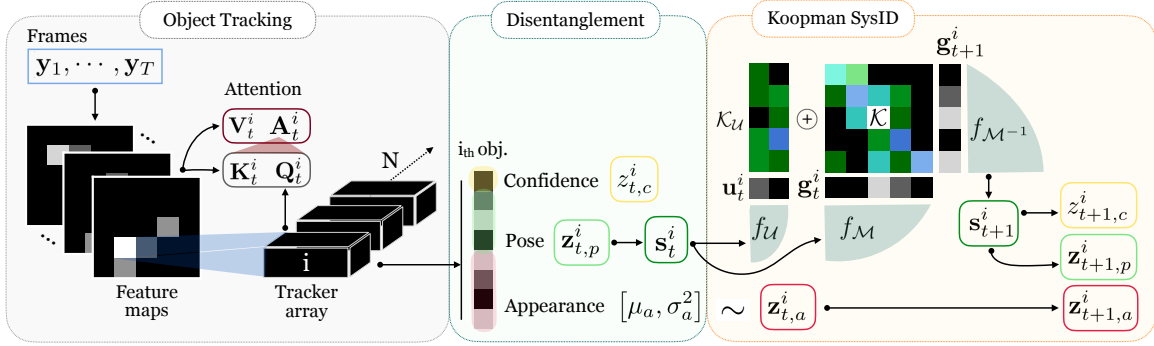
Object Tracking

Disentanglement

Koopman SysID

Frames

$\mathbf{y}_1, \cdots, \mathbf{y}_T$

Attention

$\mathbf{V}_t^i$ $\mathbf{A}_t^i$

$\mathbf{K}_t^i$ $\mathbf{Q}_t^i$

N

i

Feature maps

Tracker array

$\mathrm{i_{th}}$ obj.

Confidence $z_{t,c}^i$

Pose $\mathbf{z}_{t,p}^i$ $\mathbf{s}_t^i$

Appearance $[\mu_a, \sigma_a^2]$

$\sim$ $\mathbf{z}_{t,a}^i$

$\mathcal{K}_\mathcal{U}$

$\oplus$

$\mathcal{K}$

$\mathbf{g}_{t+1}^i$

$f_{\mathcal{M}^{-1}}$

$\mathbf{u}_t^i$

$\mathbf{g}_t^i$

$f_\mathcal{U}$

$f_\mathcal{M}$

$\mathbf{s}_{t+1}^i$

$z_{t+1,c}^i$

$\mathbf{z}_{t+1,p}^i$

$\mathbf{z}_{t+1,a}^i$